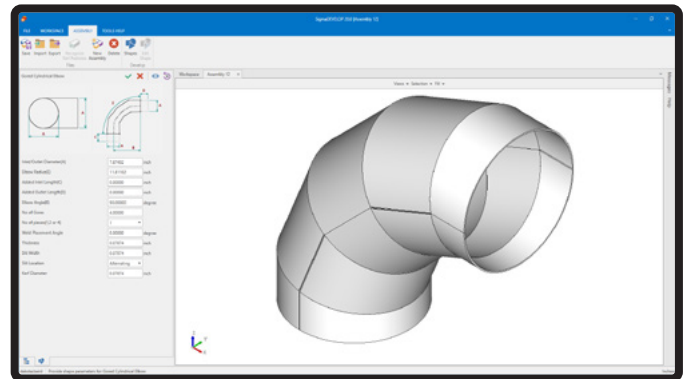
SigmaDEVELOP 350 [Assembly 1]

FILE WORKSPACE ASSEMBLY TOOLS HELP

New Import Export Reorganize Edit Thickness New Assembly Delete Shapes Edit Shape

Files Develop

Gored Cylindrical Elbow

Workspace Assembly 12

Views Selection Fit

Inlet/Outlet Diameter(A) 7.87402 inch
Elbow Radius(C) 11.81102 inch
Bottom Inlet Length(H) 0.00000 inch
Bottom Outlet Length(H) 0.00000 inch
Elbow Angle(B) 90.00000 degree
No of Gores 4.00000
No of pieces (1 or 4) 
Weld Placement Angle 0.00000 degree
Thickness 0.07874 inch
Slit Width 0.07874 inch
Slit Location Alternating
Tool Diameter 0.07874 inch

Messages Help

Provide shape parameters for Gored Cylindrical Elbow